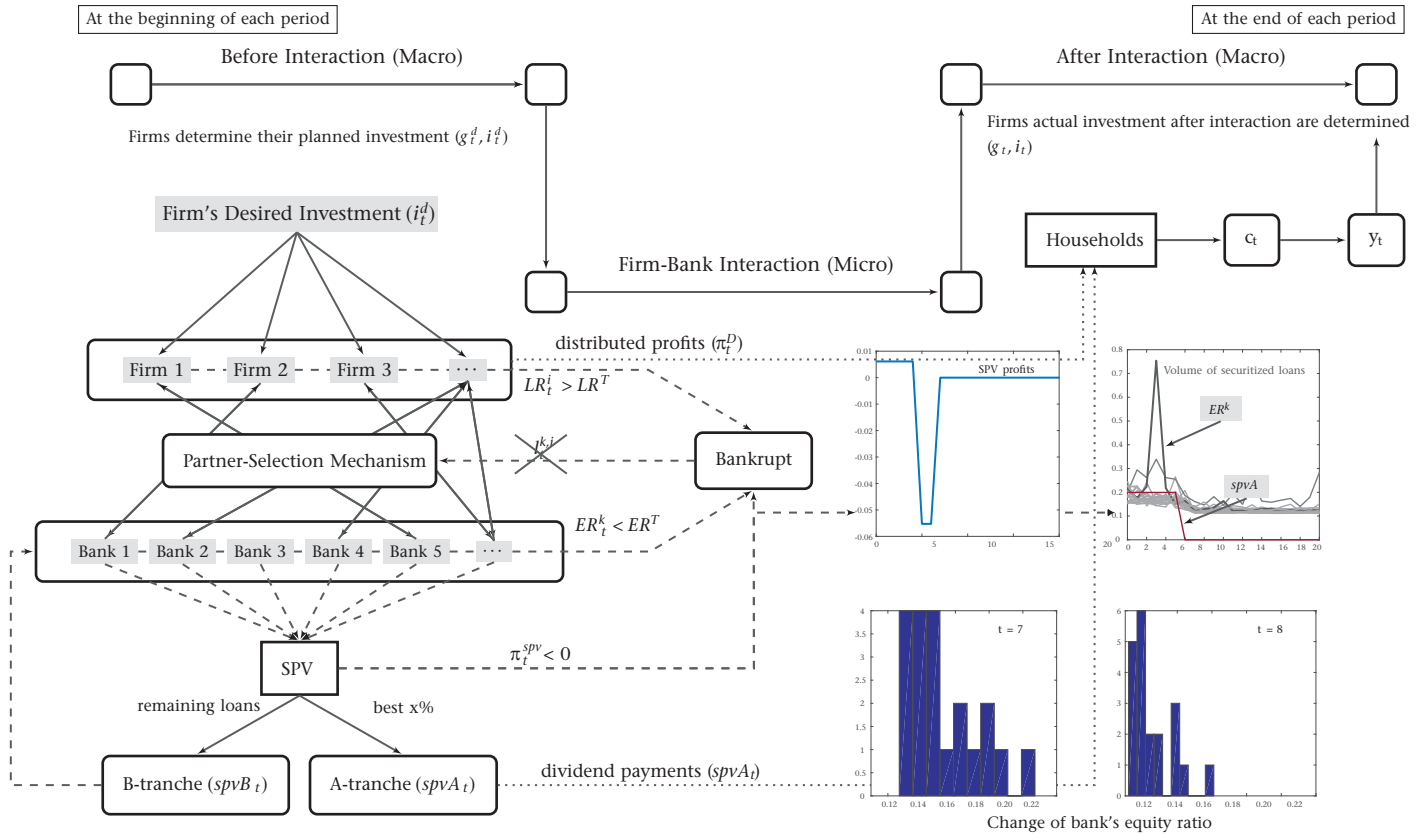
At the beginning of each period

At the end of each period

Before Interaction (Macro)

After Interaction (Macro)

Firms determine their planned investment $(g_t^d, i_t^d)$

Firms actual investment after interaction are determined $(g_t, i_t)$

Firm's Desired Investment $(i_t^d)$

Households

$c_t$

$y_t$

Firm-Bank Interaction (Micro)

distributed profits $(\pi_t^D)$

Firm 1

Firm 2

Firm 3

$\cdots$

$LR_t^i > LR^T$

Partner-Selection Mechanism

$I_t^{k,i}$

Bankrupt

Bank 1

Bank 2

Bank 3

Bank 4

Bank 5

$\cdots$

$ER_t^k < ER^T$

SPV

$\pi_t^{spv} < 0$

remaining loans

best x%

B-tranche $(spvB_t)$

A-tranche $(spvA_t)$

dividend payments $(spvA_t)$

SPV profits

0.01
0
-0.01
-0.02
-0.03
-0.04
-0.05
-0.06
0 5 10 15

Volume of securitized loans

$ER^k$

$spvA$

0.8
0.7
0.6
0.5
0.4
0.3
0.2
0.1
0
20
0 2 4 6 8 10 12 14 16 18 20

t = 7

4
3.5
3
2.5
2
1.5
1
0.5
0
0.12 0.14 0.16 0.18 0.20 0.22

t = 8

6
5
4
3
2
1
0
0.12 0.14 0.16 0.18 0.20 0.22

Change of bank's equity ratio